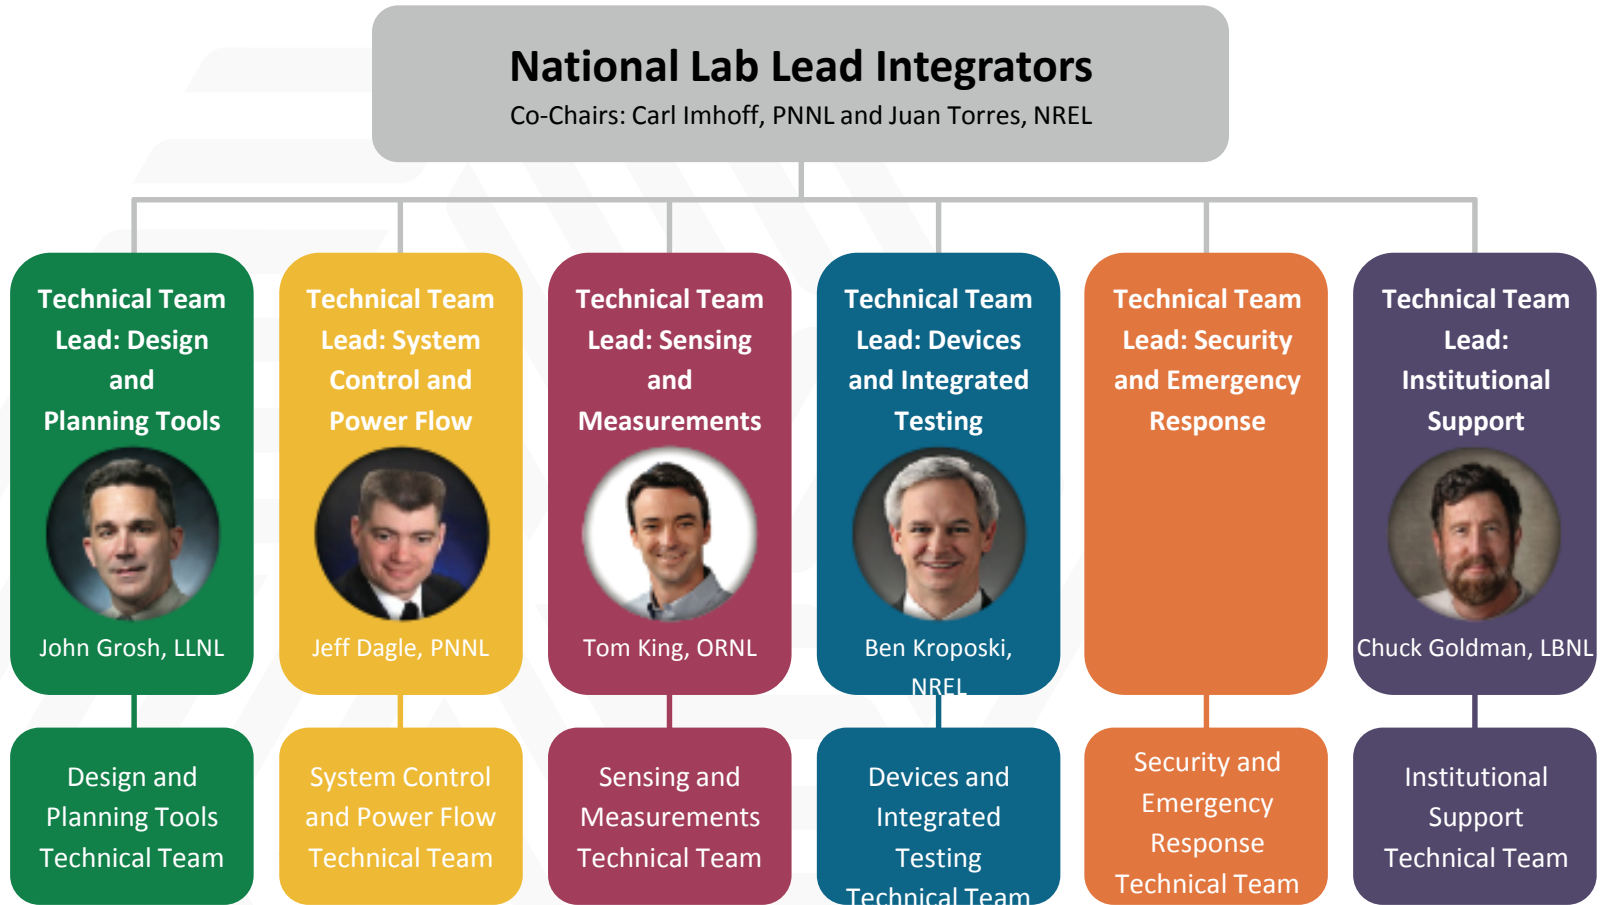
National Lab Lead Integrators

Co-Chairs: Carl Imhoff, PNNL and Juan Torres, NREL

Technical Team Lead: Design and Planning Tools

John Grosh, LLNL

Technical Team Lead: System Control and Power Flow

Jeff Dagle, PNNL

Technical Team Lead: Sensing and Measurements

Tom King, ORNL

Technical Team Lead: Devices and Integrated Testing

Ben Kroposki, NREL

Technical Team Lead: Security and Emergency Response

Technical Team Lead: Institutional Support

Chuck Goldman, LBNL

Design and Planning Tools Technical Team

System Control and Power Flow Technical Team

Sensing and Measurements Technical Team

Devices and Integrated Testing Technical Team

Security and Emergency Response Technical Team

Institutional Support Technical Team